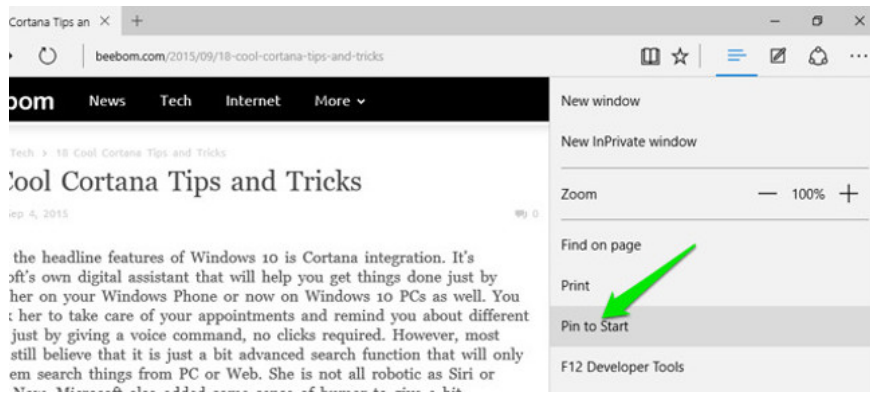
Cortana Tips an ✕ +

— ▫ ✕

beebom.com/2015/09/18-cool-cortana-tips-and-tricks

oom News Tech Internet More ⌄

Tech › 18 Cool Cortana Tips and Tricks

Cool Cortana Tips and Tricks

ep 4, 2015

0

the headline features of Windows 10 is Cortana integration. It's oft's own digital assistant that will help you get things done just by her on your Windows Phone or now on Windows 10 PCs as well. You her to take care of your appointments and remind you about different just by giving a voice command, no clicks required. However, most still believe that it is just a bit advanced search function that will only em search things from PC or Web. She is not all robotic as Siri or

New window

New InPrivate window

Zoom — 100% +

Find on page

Print

Pin to Start

F12 Developer Tools